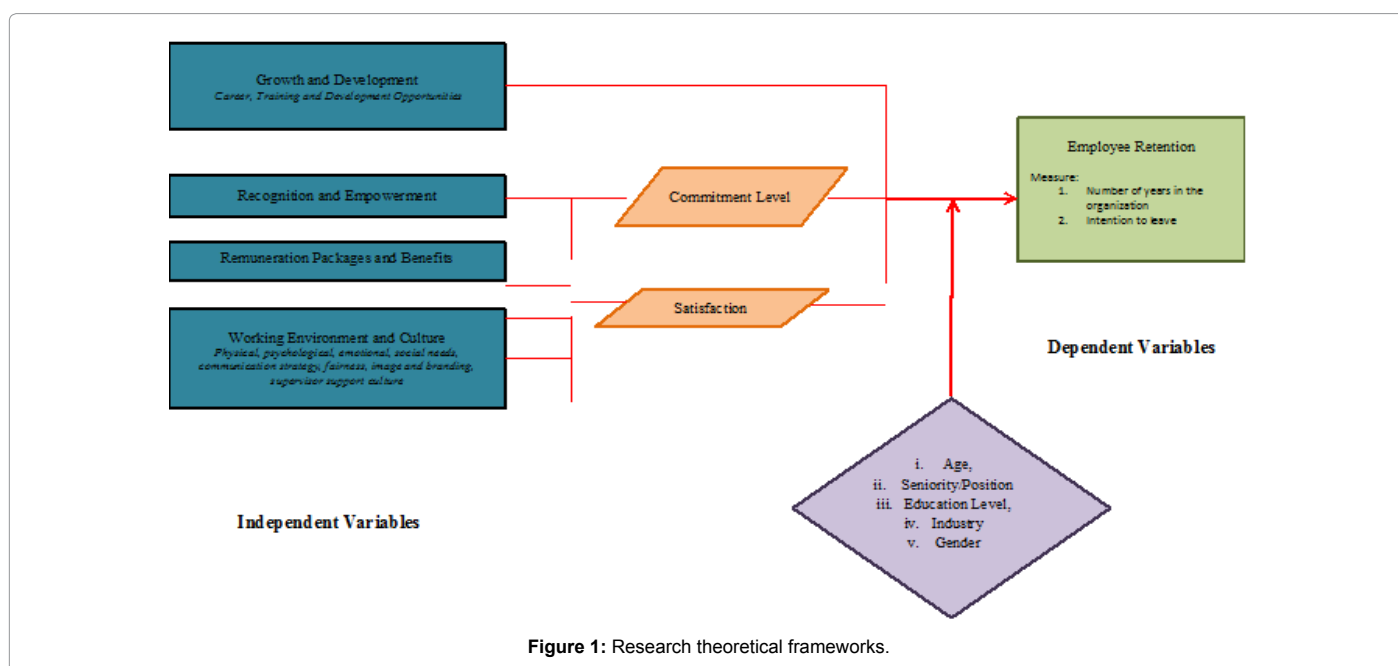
Growth and Development
Career, Training and Development Opportunities

Recognition and Empowerment

Remuneration Packages and Benefits

Working Environment and Culture
Physical, psychological, emotional, social needs, communication strategy, fairness, image and branding, supervisor support culture

Commitment Level

Satisfaction

Employee Retention

Measure:
1. Number of years in the organization
2. Intention to leave

Dependent Variables

i. Age,
ii. Seniority/Position
iii. Education Level,
iv. Industry
v. Gender

Independent Variables

Figure 1: Research theoretical frameworks.